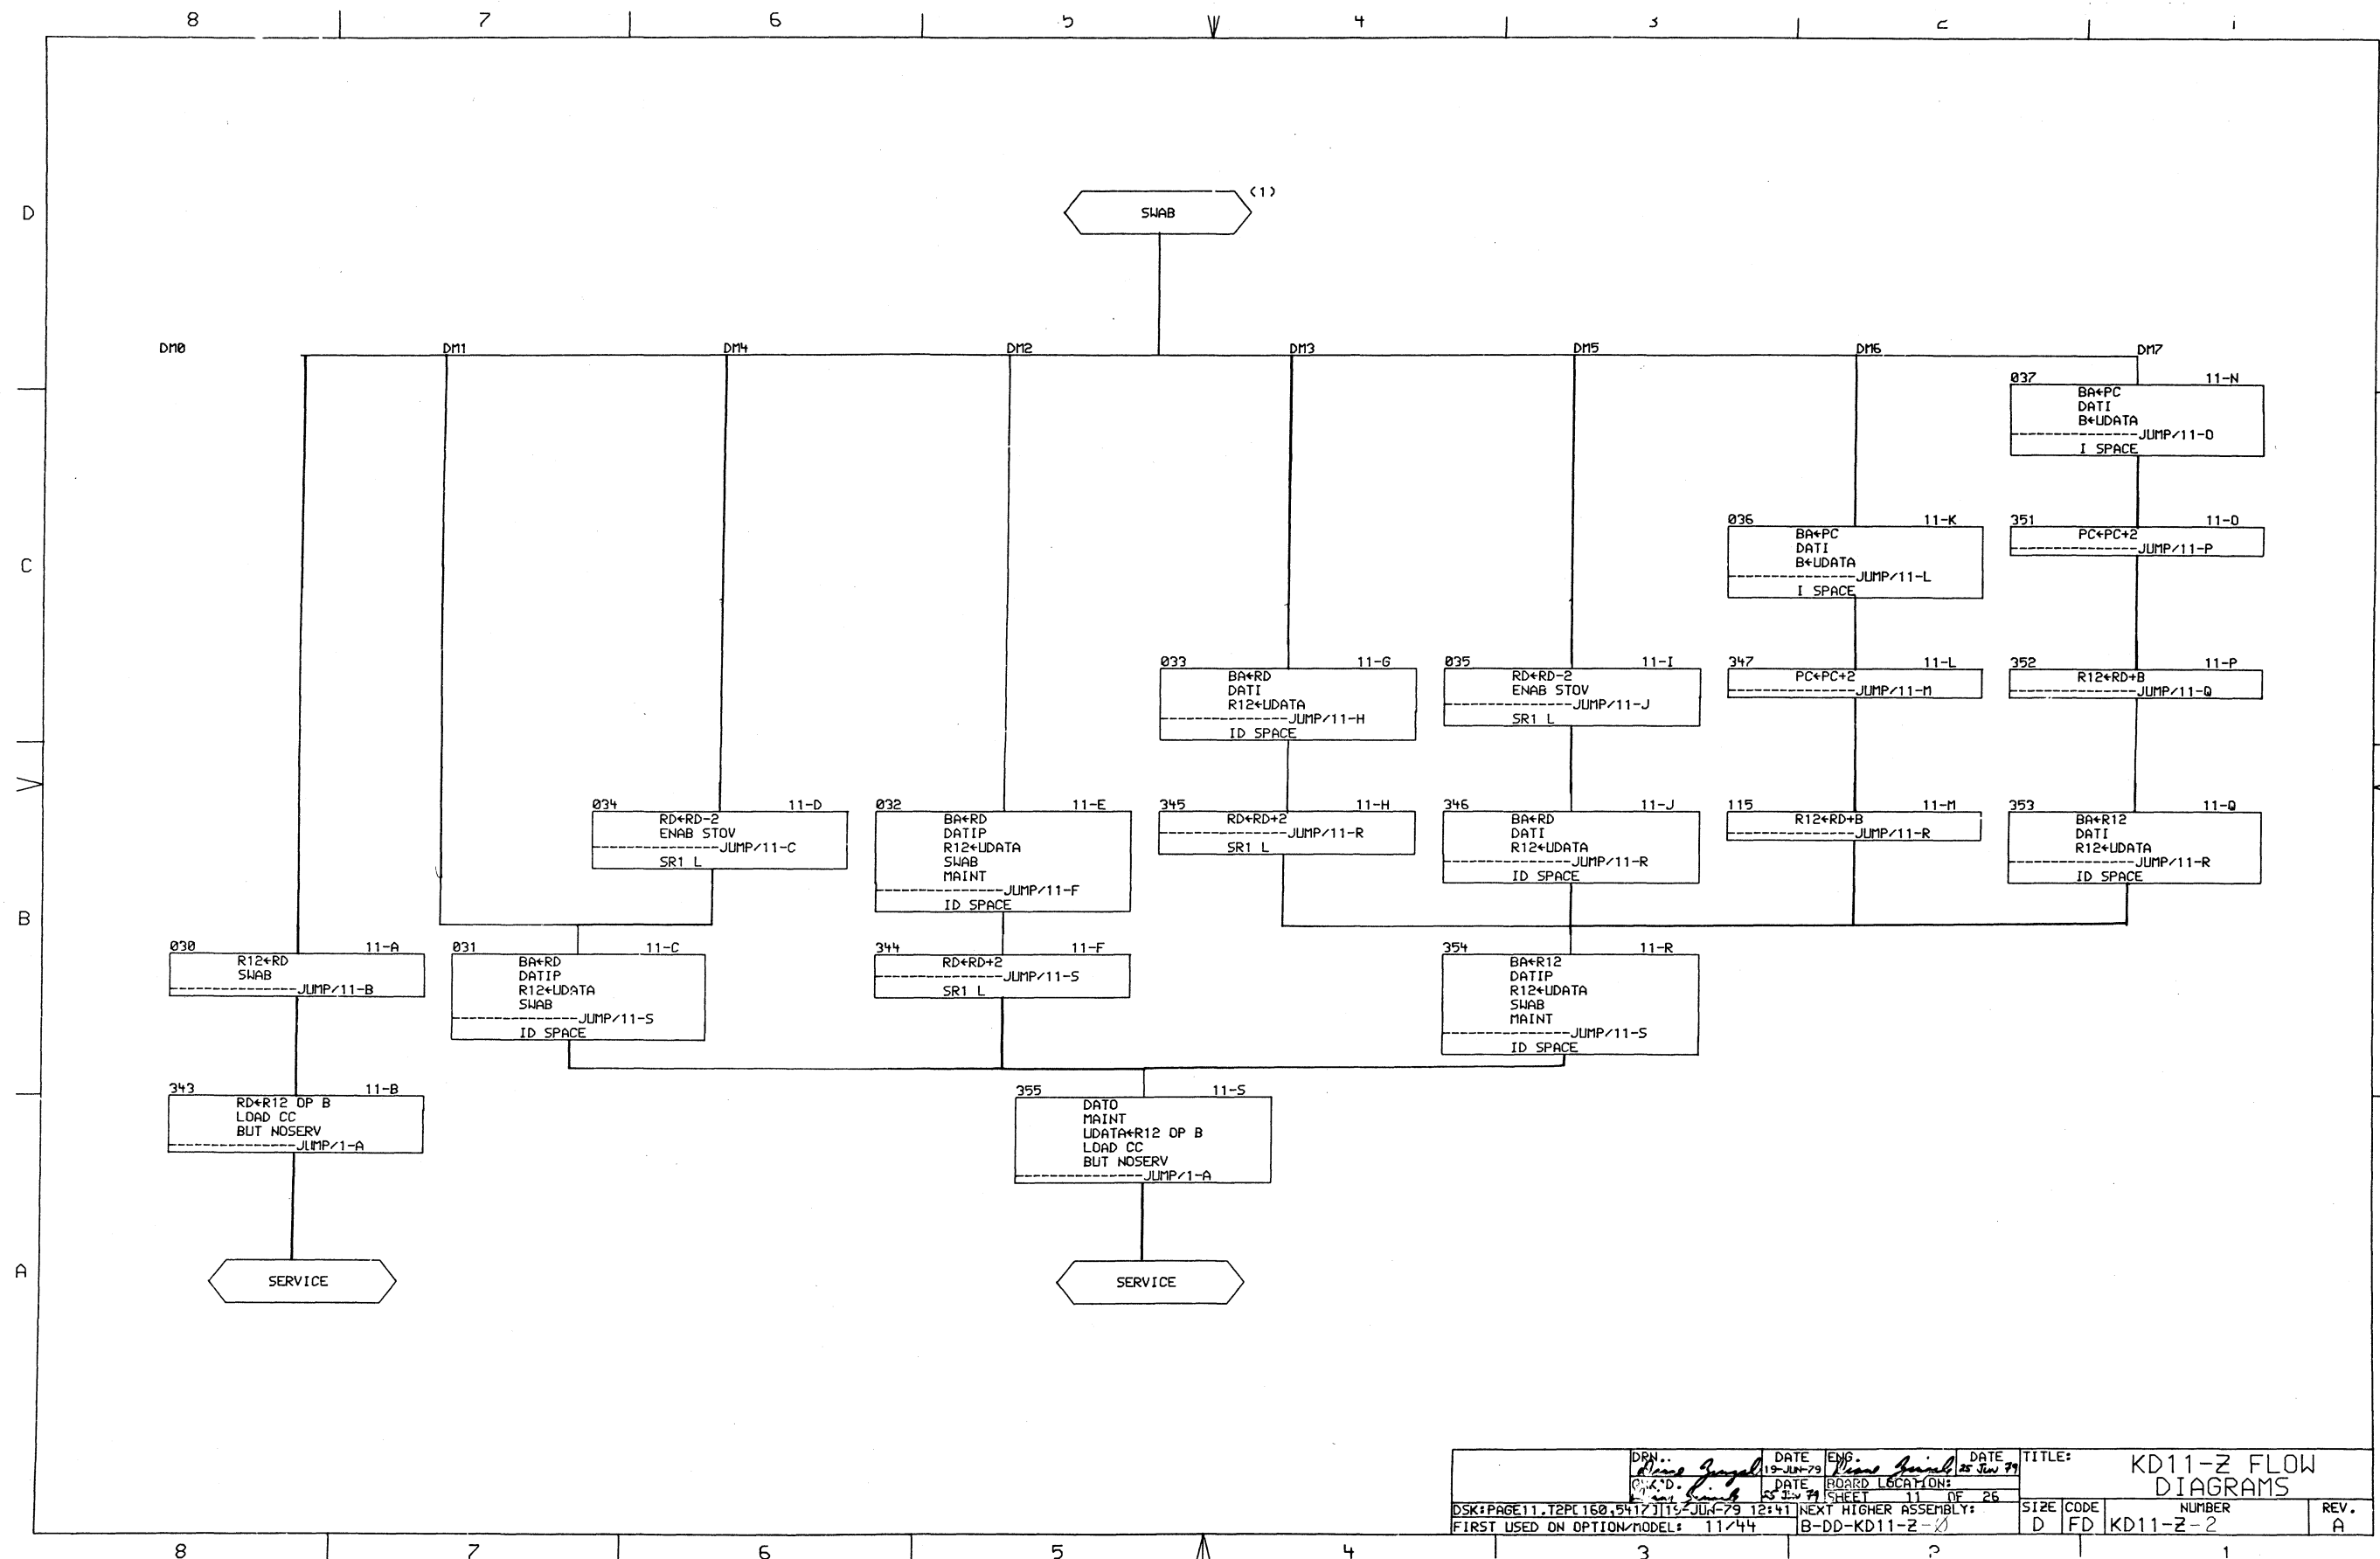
8 7 6 5 4 3 2 1

D

SWAB (1)

DM0 DM1 DM4 DM2 DM3 DM5 DM6 DM7

037 11-N
BA←PC
DATI
B←UDATA
------------JUMP/11-O
I SPACE

C

036 11-K
BA←PC
DATI
B←UDATA
------------JUMP/11-L
I SPACE

351 11-O
PC←PC+2
------------JUMP/11-P

033 11-G
BA←RD
DATI
R12←UDATA
------------JUMP/11-H
ID SPACE

035 11-I
RD←RD-2
ENAB STOV
------------JUMP/11-J
SR1 L

347 11-L
PC←PC+2
------------JUMP/11-M

352 11-P
R12←RD+B
------------JUMP/11-Q

034 11-D
RD←RD-2
ENAB STOV
------------JUMP/11-C
SR1 L

032 11-E
BA←RD
DATIP
R12←UDATA
SWAB
MAINT
------------JUMP/11-F
ID SPACE

345 11-H
RD←RD+2
------------JUMP/11-R
SR1 L

346 11-J
BA←RD
DATI
R12←UDATA
------------JUMP/11-R
ID SPACE

115 11-M
R12←RD+B
------------JUMP/11-R

353 11-Q
BA←R12
DATI
R12←UDATA
------------JUMP/11-R
ID SPACE

B

030 11-A
R12←RD
SWAB
------------JUMP/11-B

031 11-C
BA←RD
DATIP
R12←UDATA
SWAB
------------JUMP/11-S
ID SPACE

344 11-F
RD←RD+2
------------JUMP/11-S
SR1 L

354 11-R
BA←R12
DATIP
R12←UDATA
SWAB
MAINT
------------JUMP/11-S
ID SPACE

343 11-B
RD←R12 OP B
LOAD CC
BUT NOSERV
------------JUMP/1-A

355 11-S
DATO
MAINT
UDATA←R12 OP B
LOAD CC
BUT NOSERV
------------JUMP/1-A

A

SERVICE

SERVICE

DRN. [signature] DATE 19-JUN-79 ENG. [signature] DATE 25 Jun 79
CHK'D. [signature] DATE 25 Jun 79 BOARD LOCATION:
SHEET 11 OF 26
DSK:PAGE11.T2P[160,5417] 19-JUN-79 12:41 NEXT HIGHER ASSEMBLY:
FIRST USED ON OPTION/MODEL: 11/44 B-DD-KD11-Z-0
TITLE: KD11-Z FLOW DIAGRAMS
SIZE D CODE FD NUMBER KD11-Z-2 REV. A

8 7 6 5 4 3 2 1